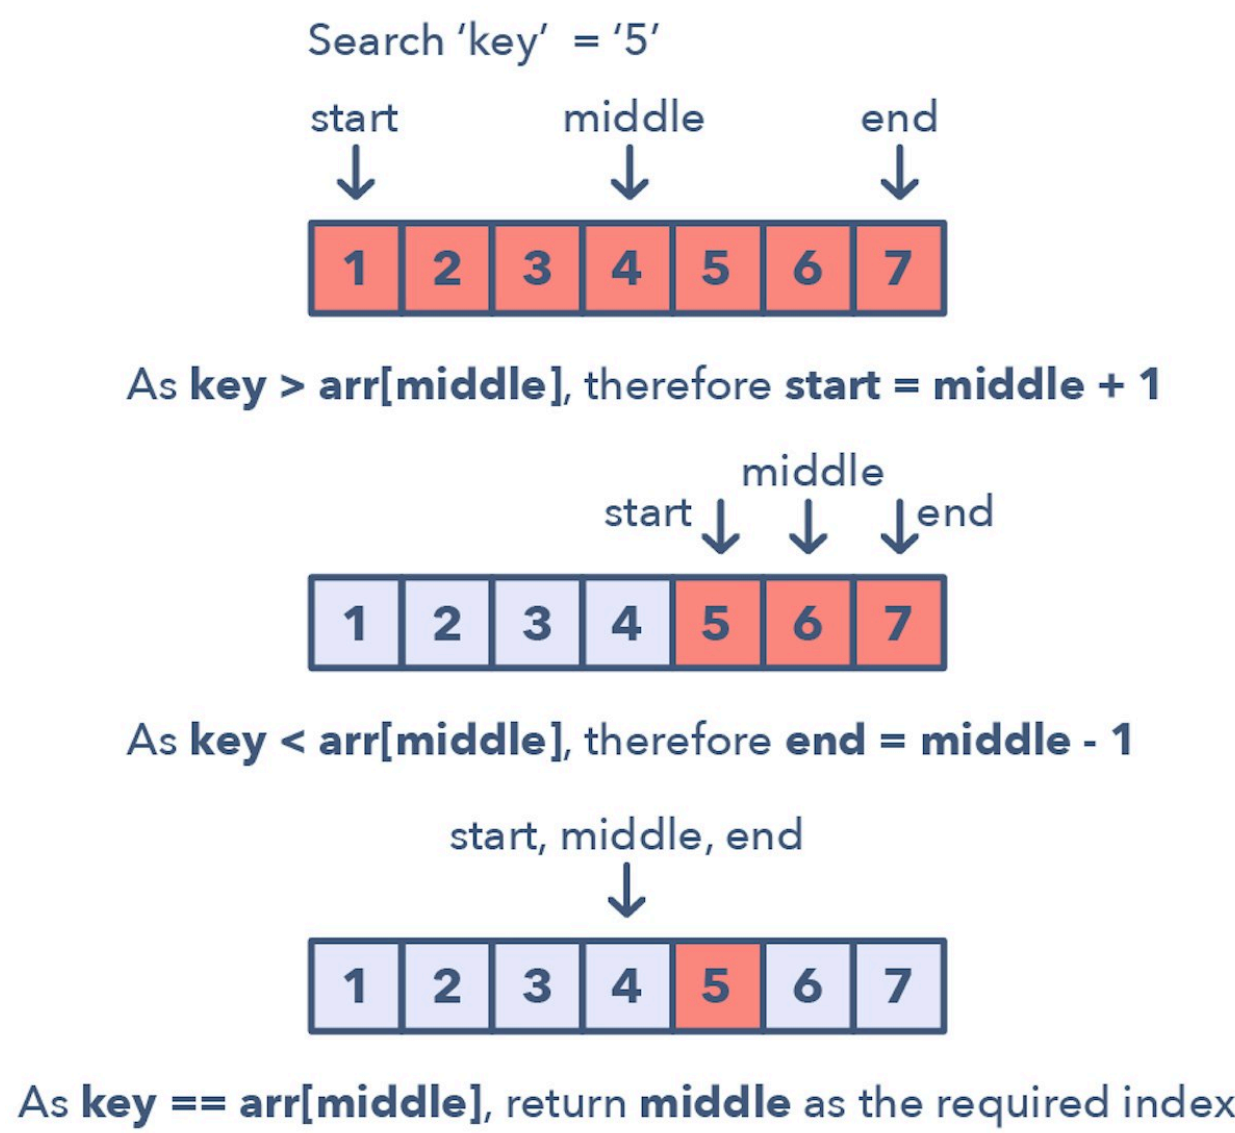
Search 'key' = '5'

start middle end

| 1 | 2 | 3 | 4 | 5 | 6 | 7 |
|---|---|---|---|---|---|---|

As key > arr[middle], therefore start = middle + 1

middle
start end

| 1 | 2 | 3 | 4 | 5 | 6 | 7 |
|---|---|---|---|---|---|---|

As key < arr[middle], therefore end = middle - 1

start, middle, end

| 1 | 2 | 3 | 4 | 5 | 6 | 7 |
|---|---|---|---|---|---|---|

As key == arr[middle], return middle as the required index